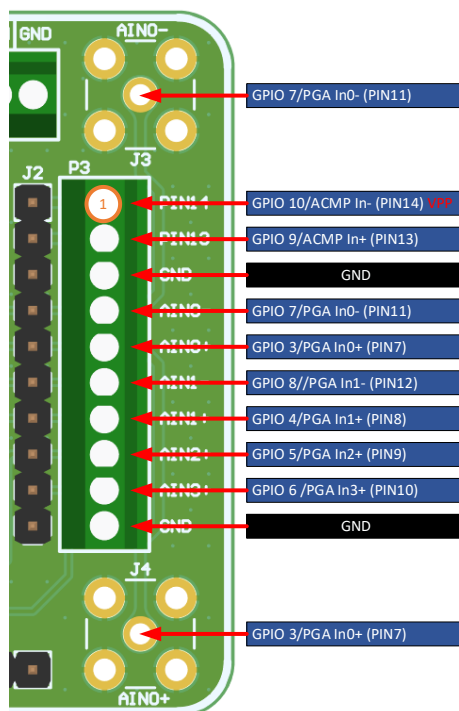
GND
AIN0-
J3
J2
P3
1
PIN14
PIN13
GND
AIN0-
AIN0+
AIN1-
AIN1+
AIN2+
AIN3+
GND
J4
AIN0+

GPIO 7/PGA In0- (PIN11)
GPIO 10/ACMP In- (PIN14) VPP
GPIO 9/ACMP In+ (PIN13)
GND
GPIO 7/PGA In0- (PIN11)
GPIO 3/PGA In0+ (PIN7)
GPIO 8//PGA In1- (PIN12)
GPIO 4/PGA In1+ (PIN8)
GPIO 5/PGA In2+ (PIN9)
GPIO 6 /PGA In3+ (PIN10)
GND
GPIO 3/PGA In0+ (PIN7)